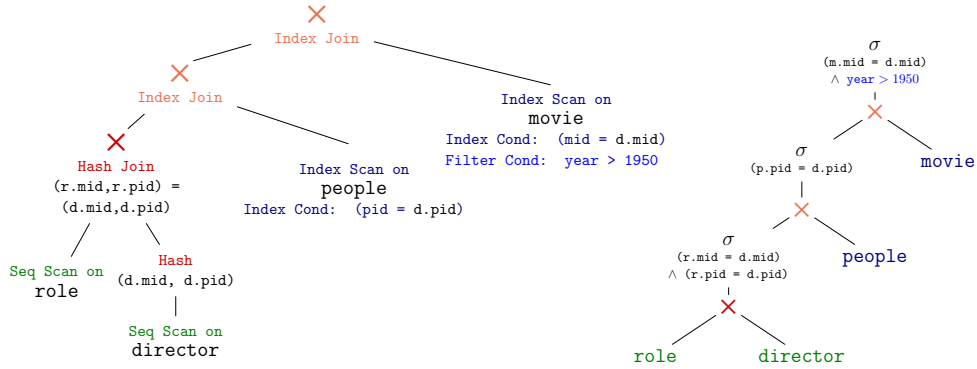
$\times$
Index Join

$\times$
Index Join

$\times$
Hash Join
(r.mid,r.pid) =
(d.mid,d.pid)

Seq Scan on
role

Hash
(d.mid, d.pid)

Seq Scan on
director

Index Scan on
people
Index Cond: (pid = d.pid)

Index Scan on
movie
Index Cond: (mid = d.mid)
Filter Cond: year > 1950

$\sigma$
(m.mid = d.mid)
$\wedge$ year > 1950

$\times$

movie

$\sigma$
(p.pid = d.pid)

$\times$

people

$\sigma$
(r.mid = d.mid)
$\wedge$ (r.pid = d.pid)

$\times$

role

director